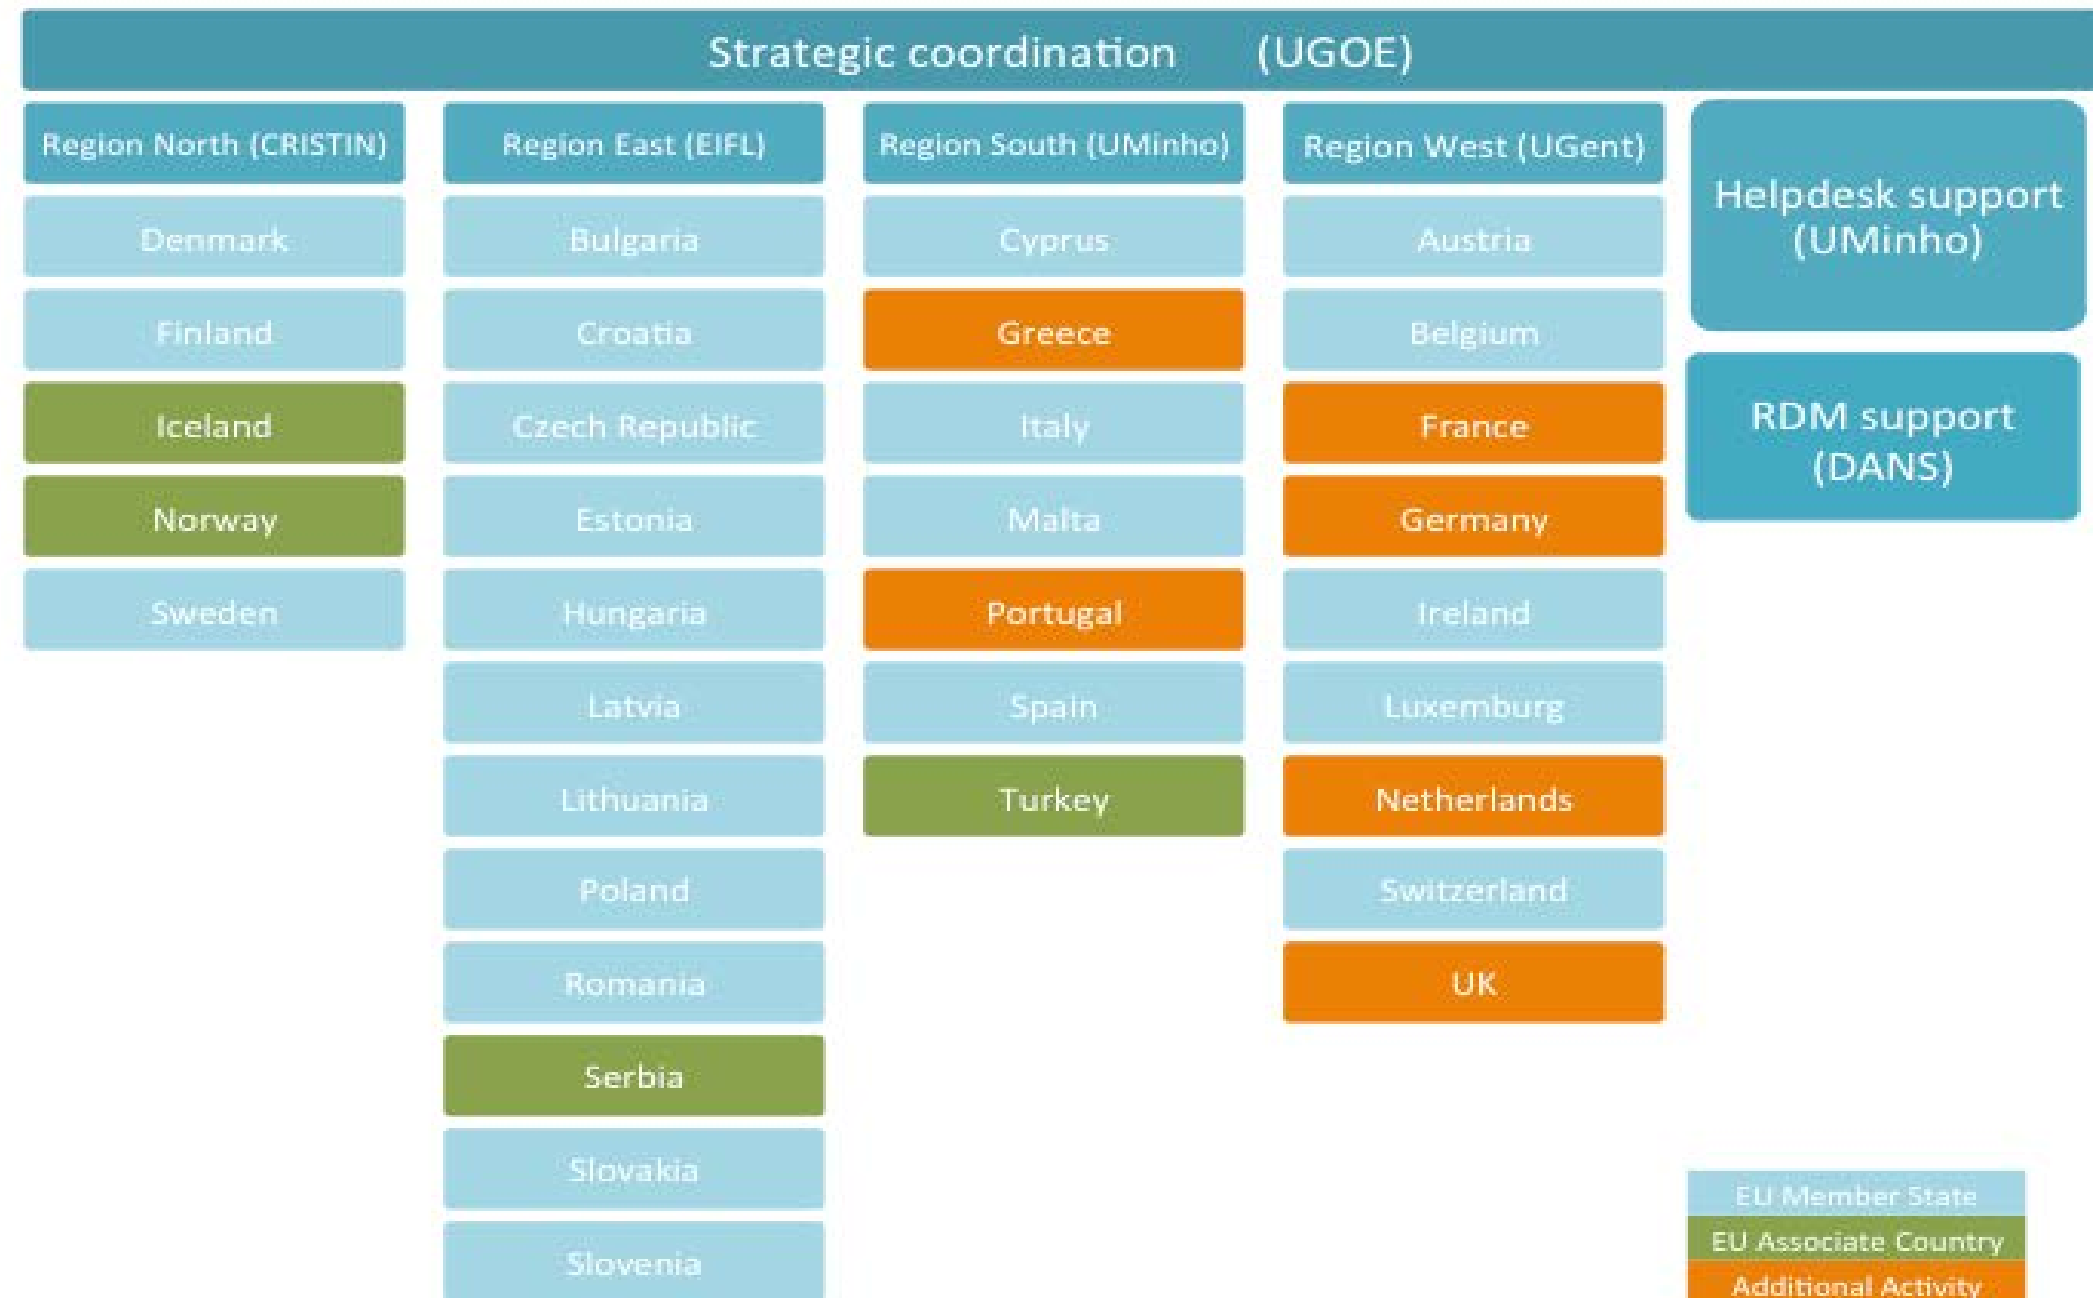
Strategic coordination (UGOE)

Region North (CRISTIN)
Denmark
Finland
Iceland
Norway
Sweden

Region East (EIFL)
Bulgaria
Croatia
Czech Republic
Estonia
Hungaria
Latvia
Lithuania
Poland
Romania
Serbia
Slovakia
Slovenia

Region South (UMinho)
Cyprus
Greece
Italy
Malta
Portugal
Spain
Turkey

Region West (UGent)
Austria
Belgium
France
Germany
Ireland
Luxemburg
Netherlands
Switzerland
UK

Helpdesk support (UMinho)

RDM support (DANS)

EU Member State
EU Associate Country
Additional Activity